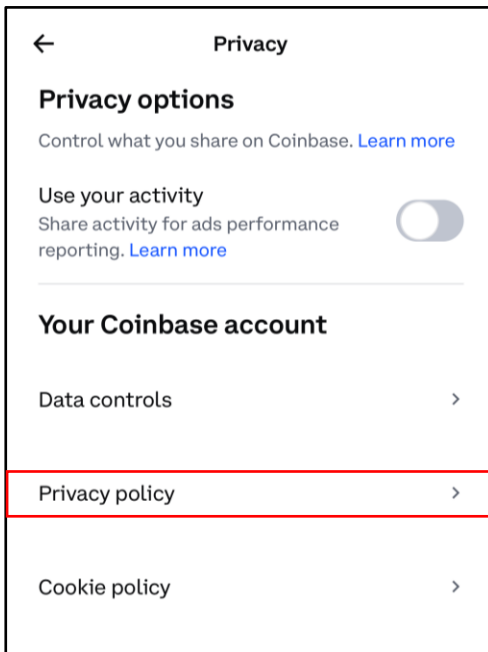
← Privacy

Privacy options

Control what you share on Coinbase. Learn more

Use your activity
Share activity for ads performance reporting. Learn more

Your Coinbase account

Data controls >

Privacy policy >

Cookie policy >